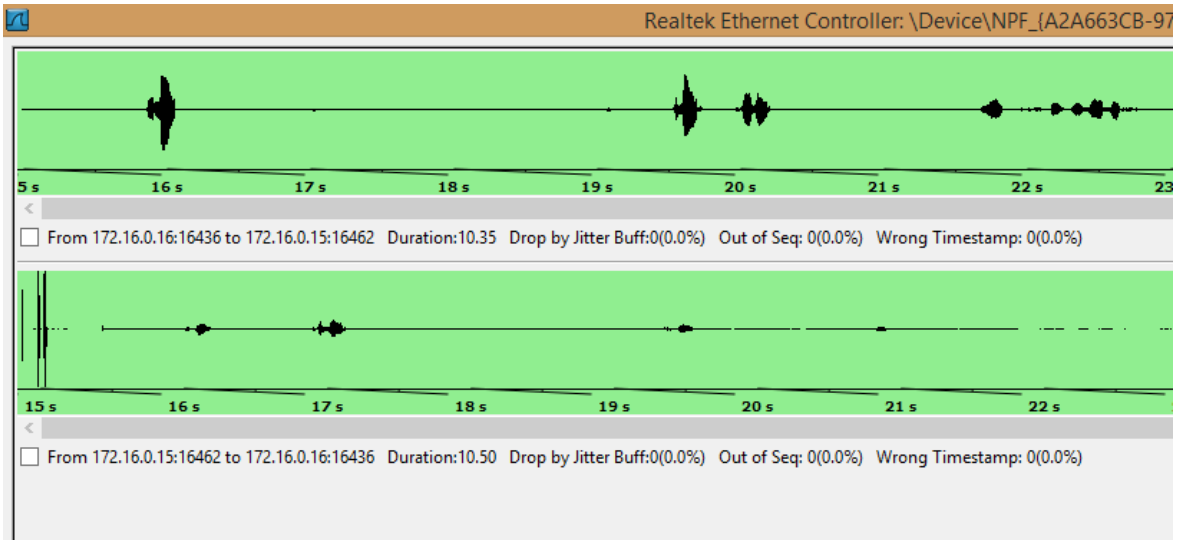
Realtek Ethernet Controller: \Device\NPF_{A2A663CB-97

5 s 16 s 17 s 18 s 19 s 20 s 21 s 22 s 23

From 172.16.0.16:16436 to 172.16.0.15:16462 Duration:10.35 Drop by Jitter Buff:0(0.0%) Out of Seq: 0(0.0%) Wrong Timestamp: 0(0.0%)

15 s 16 s 17 s 18 s 19 s 20 s 21 s 22 s

From 172.16.0.15:16462 to 172.16.0.16:16436 Duration:10.50 Drop by Jitter Buff:0(0.0%) Out of Seq: 0(0.0%) Wrong Timestamp: 0(0.0%)